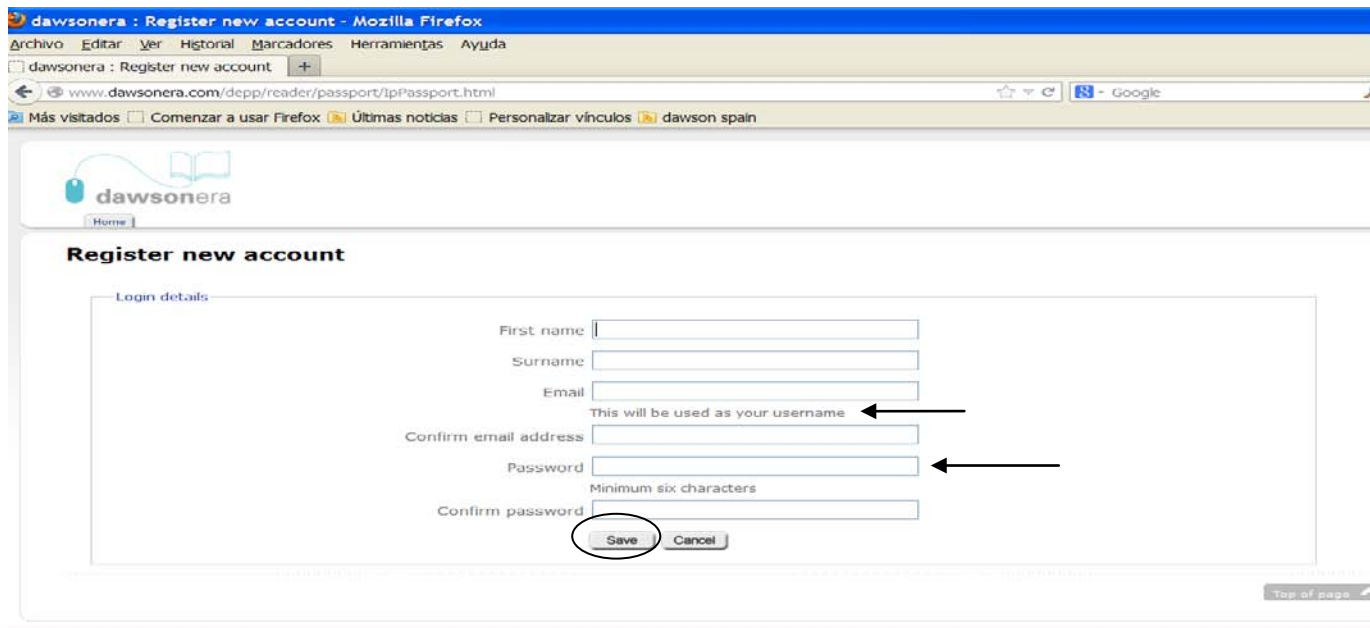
dawsonera : Register new account - Mozilla Firefox

Archivo Editar Ver Historial Marcadores Herramientas Ayuda

dawsonera : Register new account +

www.dawsonera.com/depp/reader/passport/IpPassport.html

Google

Más visitados Comenzar a usar Firefox Últimas noticias Personalizar vínculos dawson spain

dawsonera

Home

Register new account

Login details

First name

Surname

Email

This will be used as your username

Confirm email address

Password

Minimum six characters

Confirm password

Save Cancel

Top of page